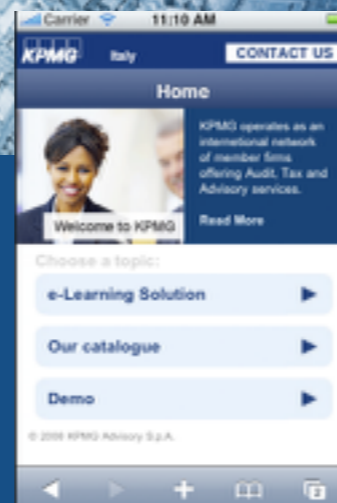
Carrier 11:10 AM

KPMG Italy CONTACT US

Home

KPMG operates as an international network of member firms offering Audit, Tax and Advisory services.

Read More

Welcome to KPMG

Choose a topic:

e-Learning Solution ▶

Our catalogue ▶

Demo ▶

© 2009 KPMG Advisory S.p.A.